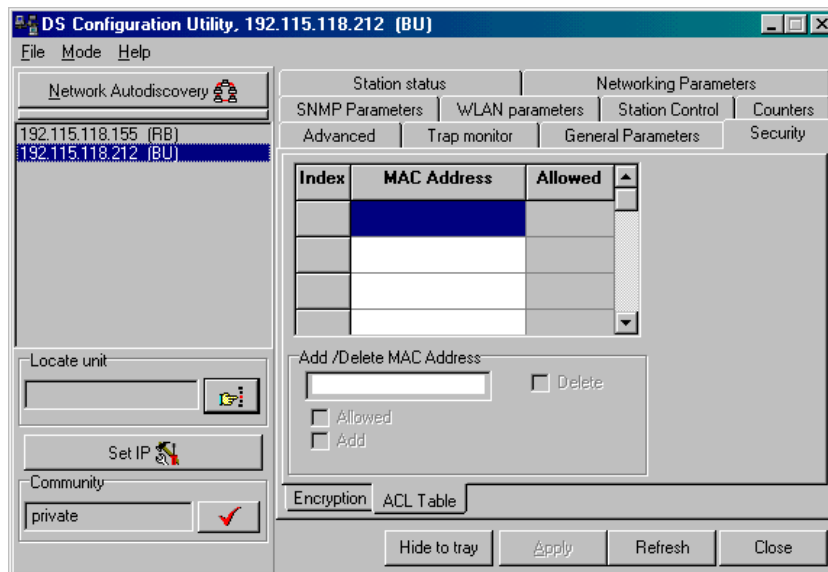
DS Configuration Utility, 192.115.118.212 (BU)

File Mode Help

Network Autodiscovery

192.115.118.155 (RB)
192.115.118.212 (BU)

Locate unit

Set IP

Community

private

Station status | Networking Parameters
SNMP Parameters | WLAN parameters | Station Control | Counters
Advanced | Trap monitor | General Parameters | Security

| Index | MAC Address | Allowed |
|---|---|---|
| | | |
| | | |
| | | |
| | | |

Add /Delete MAC Address

Delete

Allowed

Add

Encryption | ACL Table

Hide to tray | Apply | Refresh | Close